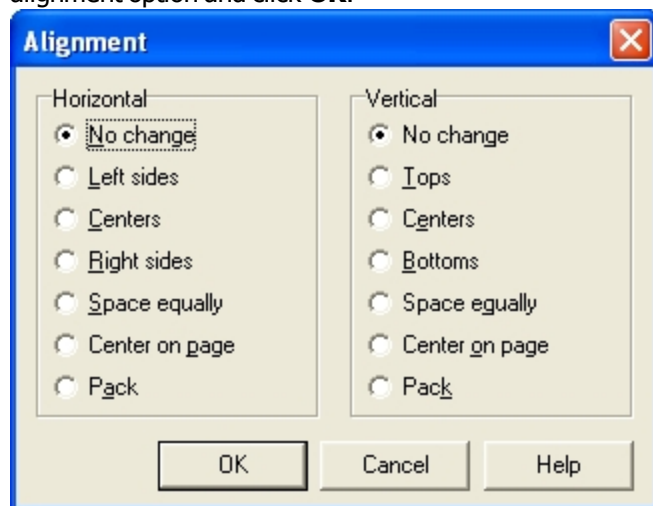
alignment option and click OK.

Alignment

Horizontal
No change
Left sides
Centers
Right sides
Space equally
Center on page
Pack

Vertical
No change
Tops
Centers
Bottoms
Space equally
Center on page
Pack

OK
Cancel
Help